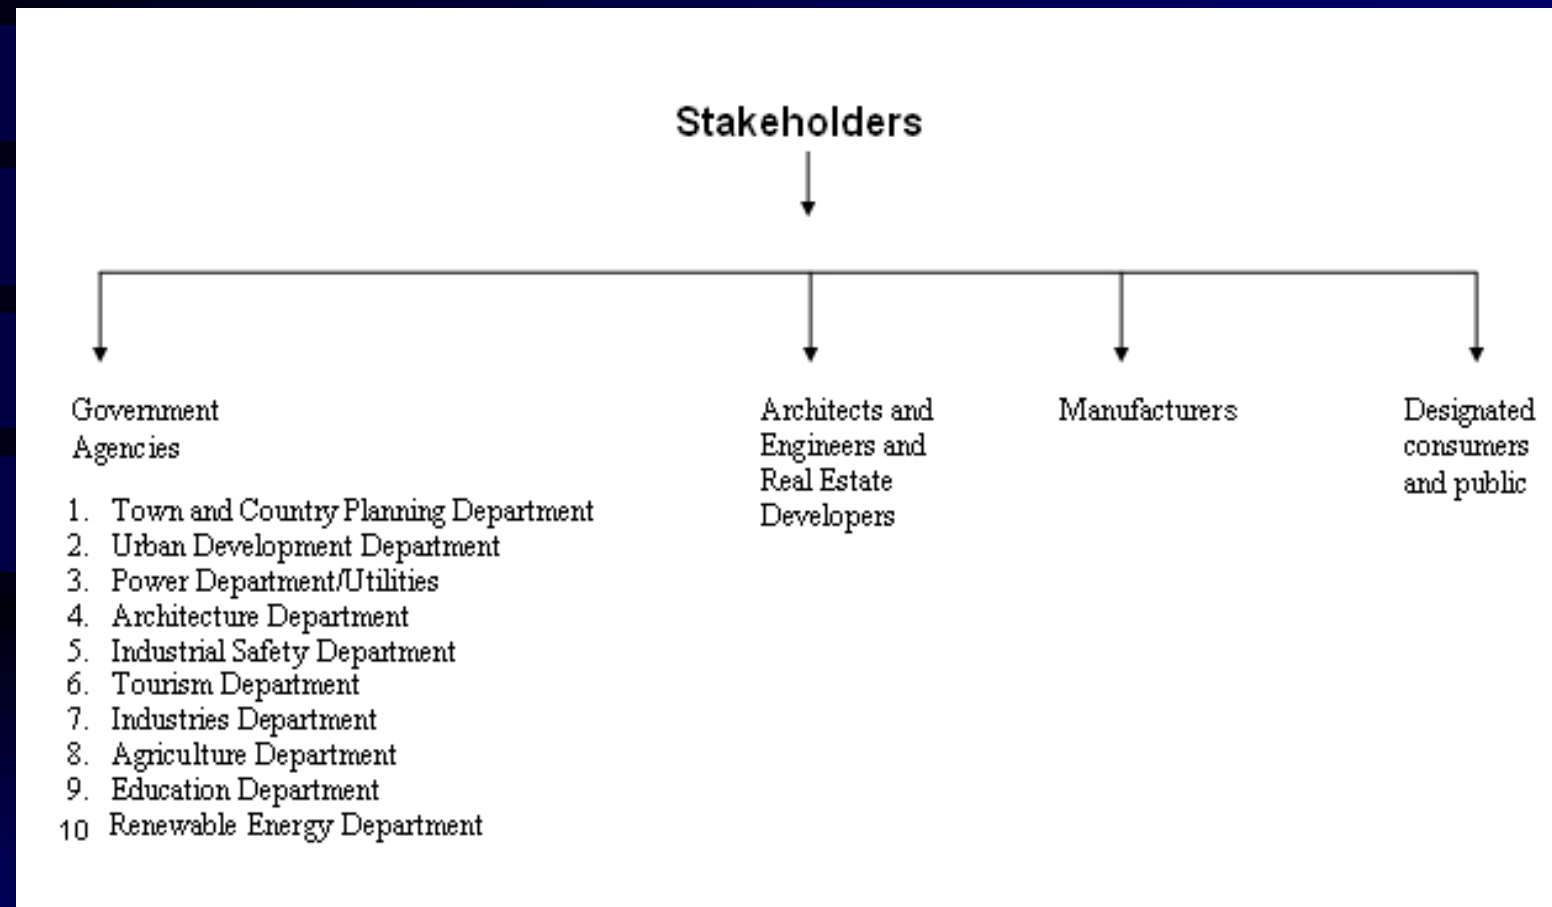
Stakeholders

Government Agencies

1. Town and Country Planning Department
2. Urban Development Department
3. Power Department/Utilities
4. Architecture Department
5. Industrial Safety Department
6. Tourism Department
7. Industries Department
8. Agriculture Department
9. Education Department
10 Renewable Energy Department

Architects and Engineers and Real Estate Developers

Manufacturers

Designated consumers and public